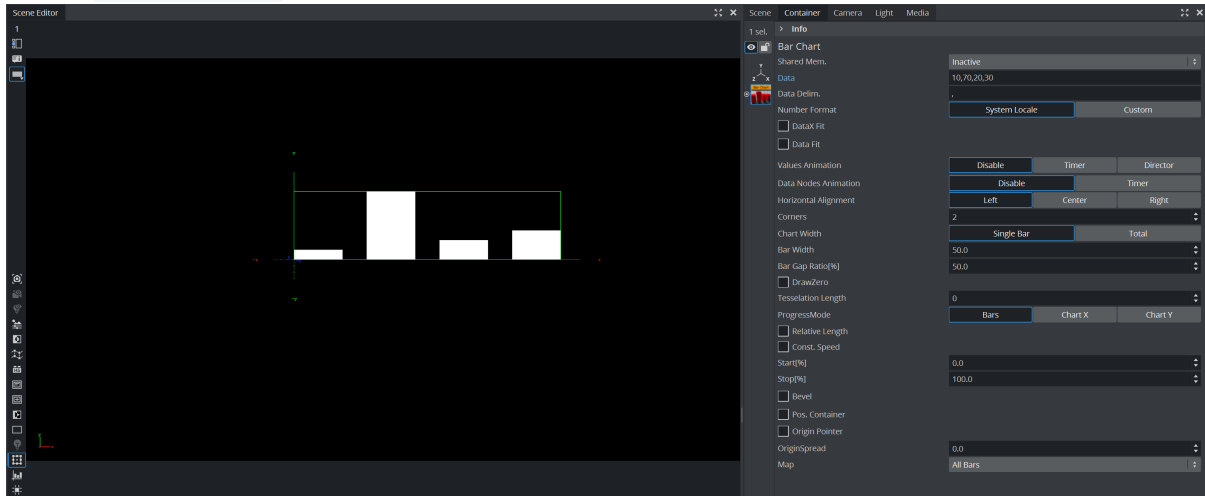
Scene Editor

1

Scene Container Camera Light Media

1 sel. > Info

Bar Chart

Shared Mem. Inactive

Data 10,70,20,30

Data Delim. ,

Number Format System Locale Custom

DataX Fit

Data Fit

Values Animation Disable Timer Director

Data Nodes Animation Disable Timer

Horizontal Alignment Left Center Right

Corners 2

Chart Width Single Bar Total

Bar Width 50.0

Bar Gap Ratio[%] 50.0

DrawZero

Tesselation Length 0

ProgressMode Bars Chart X Chart Y

Relative Length

Const. Speed

Start[%] 0.0

Stop[%] 100.0

Bevel

Pos. Container

Origin Pointer

OriginSpread 0.0

Map All Bars